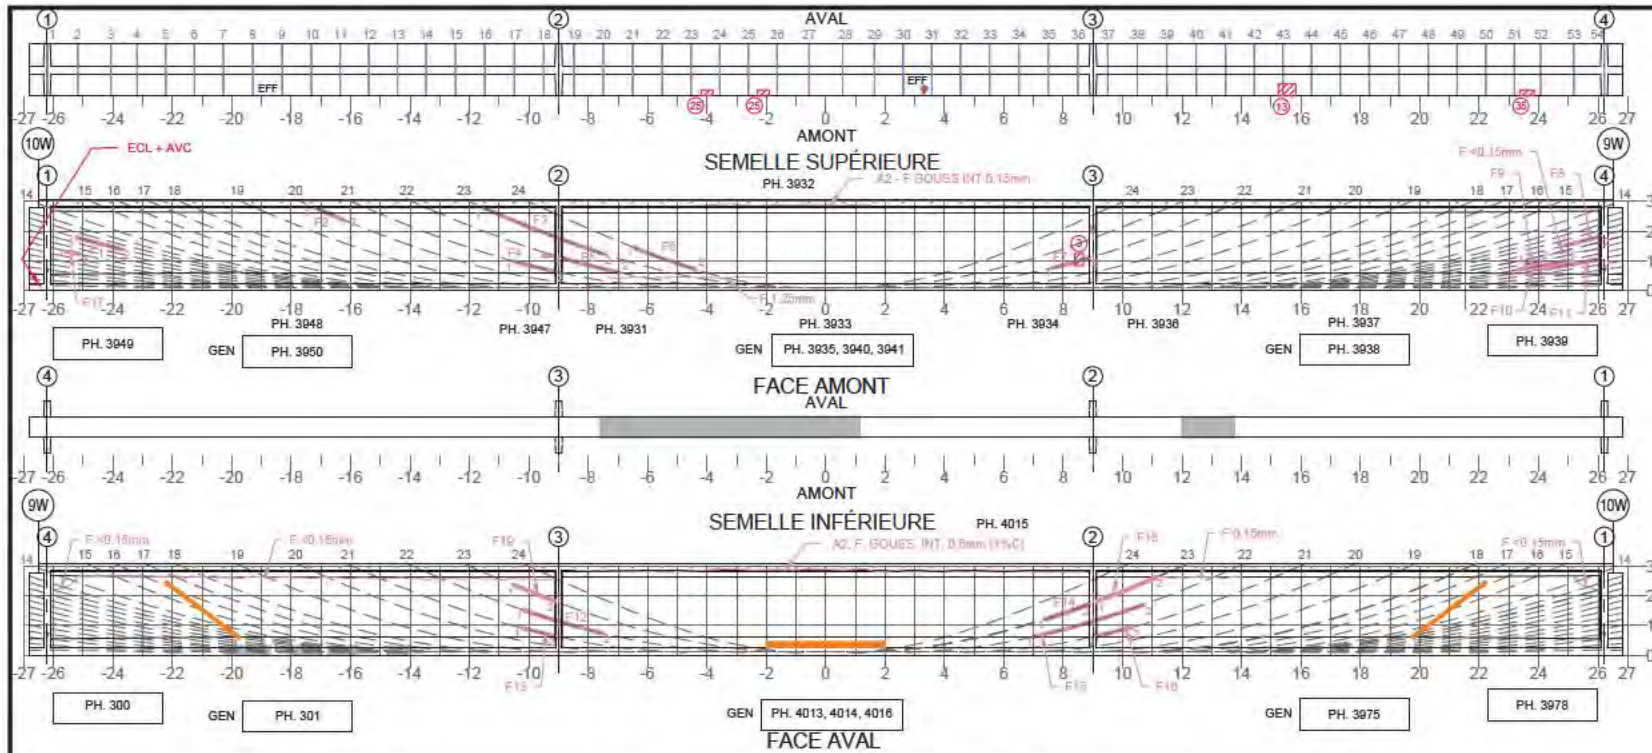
AVAL
①
②
③
④
1 2 3 4 5 6 7 8 9 10 11 12 13 14 15 16 17 18 19 20 21 22 23 24 25 26 27 28 29 30 31 32 33 34 35 36 37 38 39 40 41 42 43 44 45 46 47 48 49 50 51 52 53 54
EFF
EFF
25 25 13 35
-27 -26 -24 -22 -20 -18 -16 -14 -12 -10 -8 -6 -4 -2 0 2 4 6 8 10 12 14 16 18 20 22 24 26 27
AMONT

10W
ECL + AVC
SEMELLE SUPÉRIEURE
9W
PH. 3932
A2 - F GOUSS INT 0,15mm
F <0,15mm
F9 F8
① ② ③ ④
14 15 16 17 18 19 20 21 22 23 24 24 23 22 21 20 19 18 17 16 15 14
F2 F3 F4 F5 F6 F1 F7
F 1,20mm
-27 -26 -24 -22 -20 -18 -16 -14 -12 -10 -8 -6 -4 -2 0 2 4 6 8 10 12 14 16 18 20 22 24 26 27
F17 F10 F11
PH. 3948 PH. 3947 PH. 3931 PH. 3933 PH. 3934 PH. 3936 PH. 3937
PH. 3949
GEN PH. 3950
GEN PH. 3935, 3940, 3941
GEN PH. 3938
PH. 3939

④ ③ ② ①
FACE AMONT
AVAL
-27 -26 -24 -22 -20 -18 -16 -14 -12 -10 -8 -6 -4 -2 0 2 4 6 8 10 12 14 16 18 20 22 24 26 27
AMONT

9W
SEMELLE INFÉRIEURE
PH. 4015
10W
④ ③ ② ①
F <0,15mm
F <0,15mm
F19
A2. F. GOUSS. INT. 0,8mm (1%C)
F18
F 0,15mm
F <0,15mm
14 15 16 17 18 19 20 21 22 23 24 24 23 22 21 20 19 18 17 16 15 14
F12 F14
-27 -26 -24 -22 -20 -18 -16 -14 -12 -10 -8 -6 -4 -2 0 2 4 6 8 10 12 14 16 18 20 22 24 26 27
F13 F15 F16
PH. 300
GEN PH. 301
GEN PH. 4013, 4014, 4016
GEN PH. 3975
PH. 3978
FACE AVAL